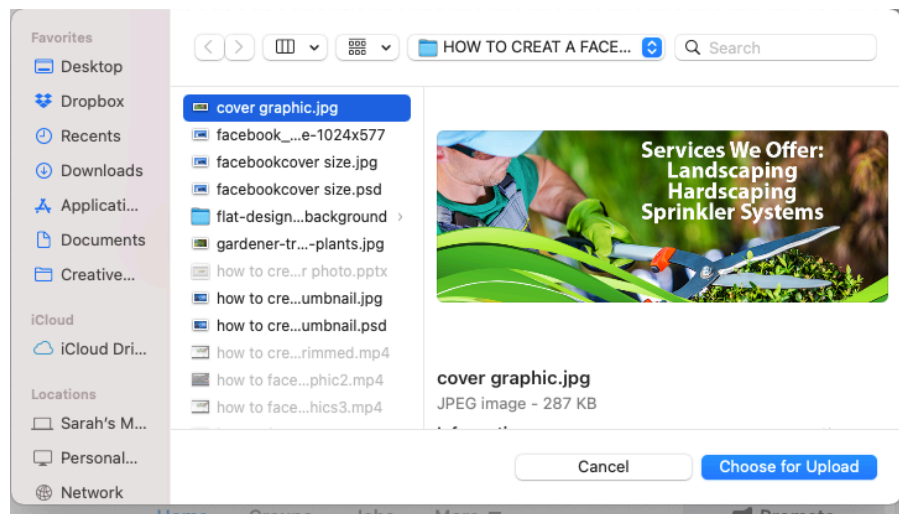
Favorites
Desktop
Dropbox
Recents
Downloads
Applicati...
Documents
Creative...
iCloud
iCloud Dri...
Locations
Sarah's M...
Personal...
Network

HOW TO CREAT A FACE...
Search

cover graphic.jpg
facebook_...e-1024x577
facebookcover size.jpg
facebookcover size.psd
flat-design...background
gardener-tr...-plants.jpg
how to cre...r photo.pptx
how to cre...umbnail.jpg
how to cre...umbnail.psd
how to cre...rimmed.mp4
how to face...phic2.mp4
how to face...hics3.mp4

Services We Offer:
Landscaping
Hardscaping
Sprinkler Systems

cover graphic.jpg
JPEG image - 287 KB

Cancel
Choose for Upload